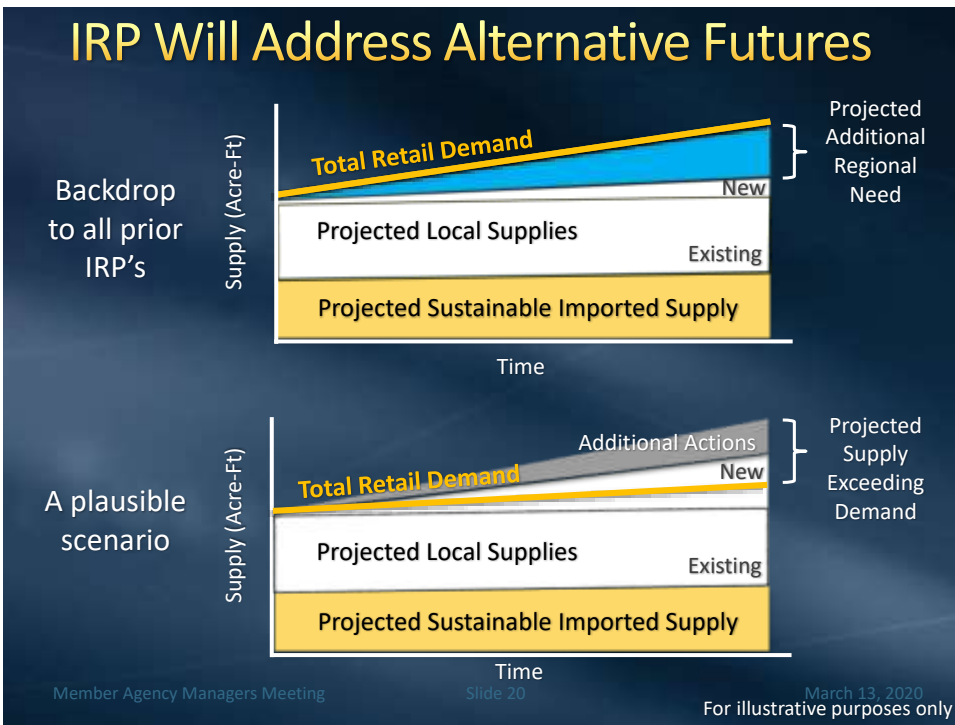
IRP Will Address Alternative Futures

Backdrop to all prior IRP's

Supply (Acre-Ft)

Total Retail Demand

New

Projected Local Supplies

Existing

Projected Sustainable Imported Supply

Time

Projected Additional Regional Need

A plausible scenario

Supply (Acre-Ft)

Additional Actions

New

Total Retail Demand

Projected Local Supplies

Existing

Projected Sustainable Imported Supply

Time

Projected Supply Exceeding Demand

Member Agency Managers Meeting

Slide 20

March 13, 2020

For illustrative purposes only